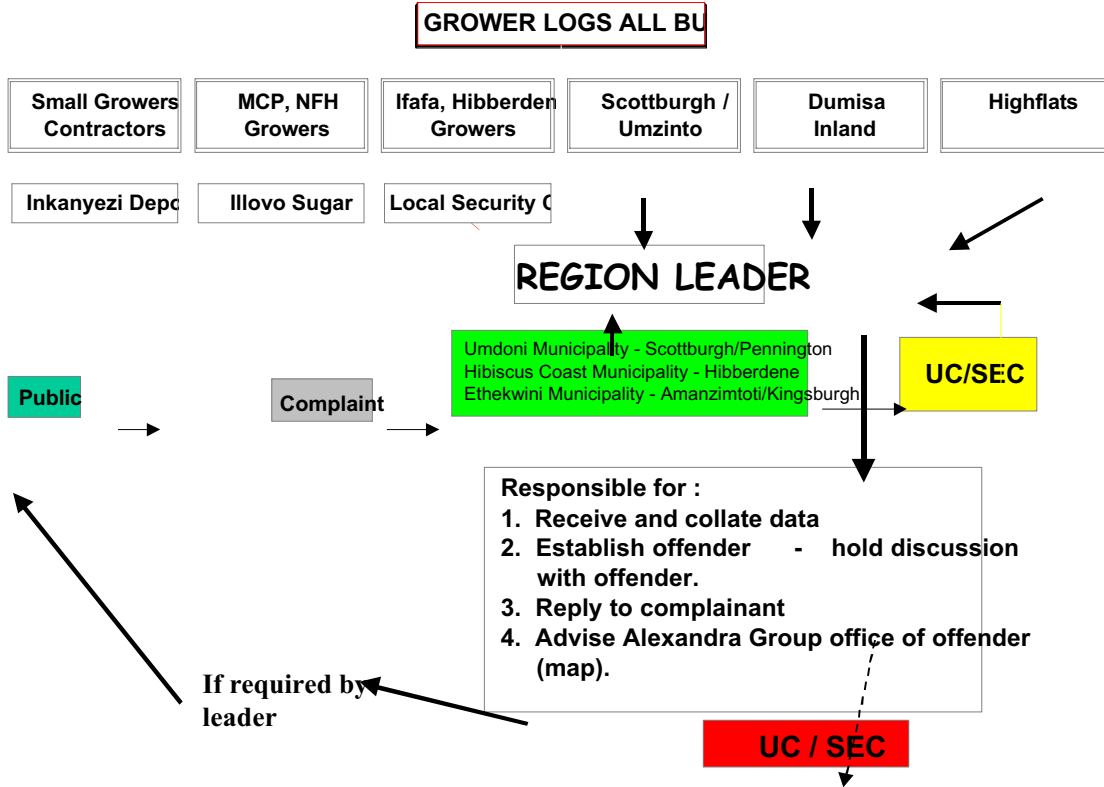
GROWER LOGS ALL BU

Small Growers Contractors

MCP, NFH Growers

Ifafa, Hibberden Growers

Scottburgh / Umzinto

Dumisa Inland

Highflats

Inkanyezi Depo

Illovo Sugar

Local Security C

REGION LEADER

Umdoni Municipality - Scottburgh/Pennington
Hibiscus Coast Municipality - Hibberdene
Ethekwini Municipality - Amanzimtoti/Kingsburgh

UC/SEC

Public

Complaint

Responsible for :
1. Receive and collate data
2. Establish offender - hold discussion with offender.
3. Reply to complainant
4. Advise Alexandra Group office of offender (map).

If required by leader

UC / SEC